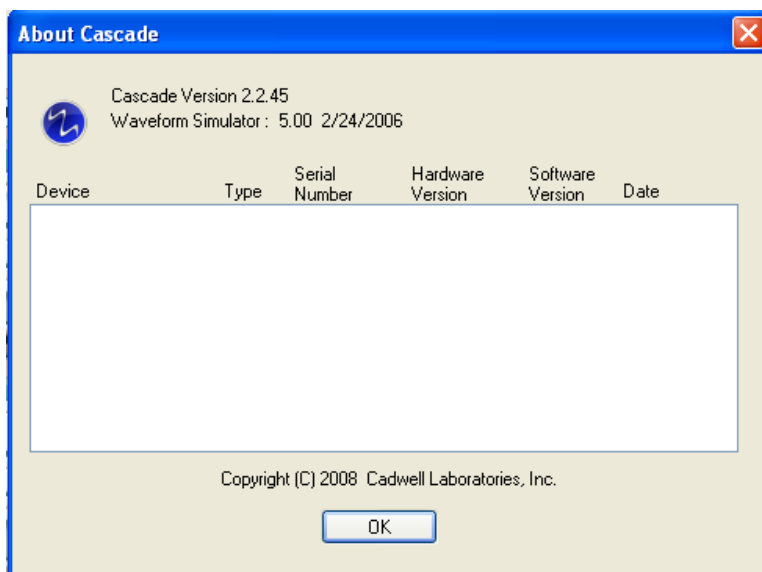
About Cascade

Cascade Version 2.2.45
Waveform Simulator : 5.00 2/24/2006

| Device | Type | Serial Number | Hardware Version | Software Version | Date |
|---|---|---|---|---|---|

Copyright (C) 2008 Cadwell Laboratories, Inc.

OK